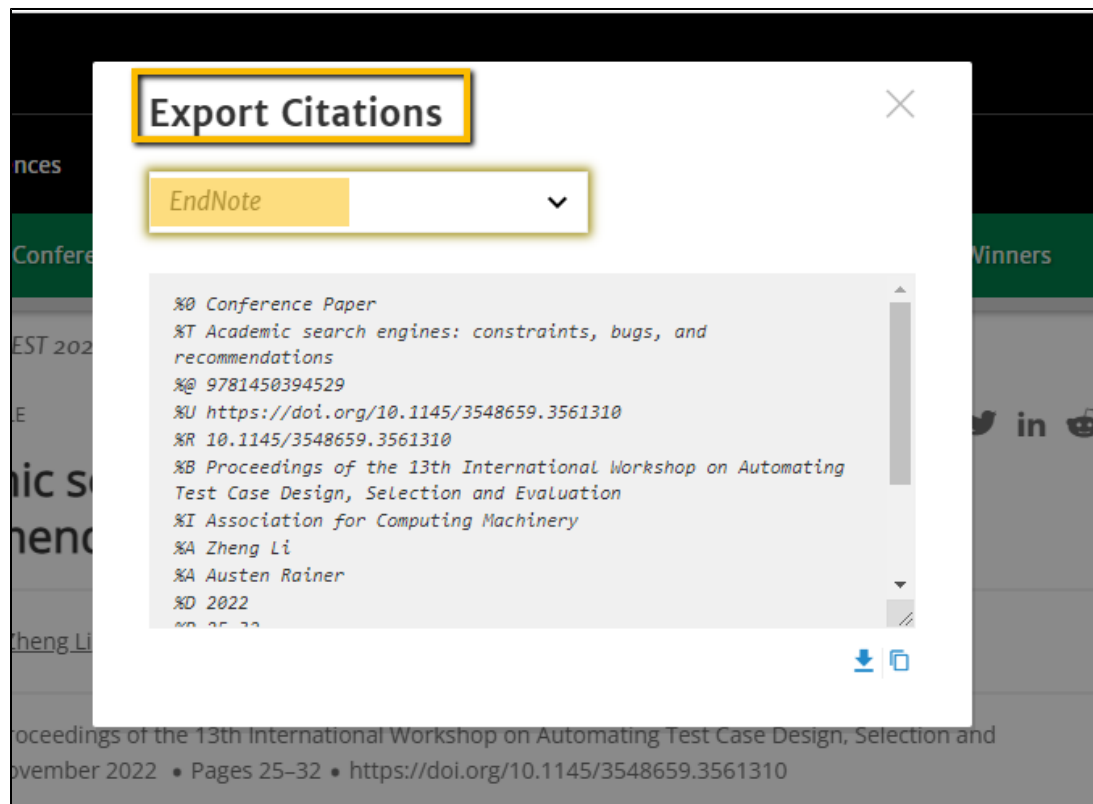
nces

Confere

Winners

EST 202

E

nic s

nenc

Zheng Li

Export Citations

EndNote

%0 Conference Paper
%T Academic search engines: constraints, bugs, and recommendations
%@ 9781450394529
%U https://doi.org/10.1145/3548659.3561310
%R 10.1145/3548659.3561310
%B Proceedings of the 13th International Workshop on Automating Test Case Design, Selection and Evaluation
%I Association for Computing Machinery
%A Zheng Li
%A Austen Rainer
%D 2022
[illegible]

roceedings of the 13th International Workshop on Automating Test Case Design, Selection and
ovember 2022 • Pages 25–32 • https://doi.org/10.1145/3548659.3561310